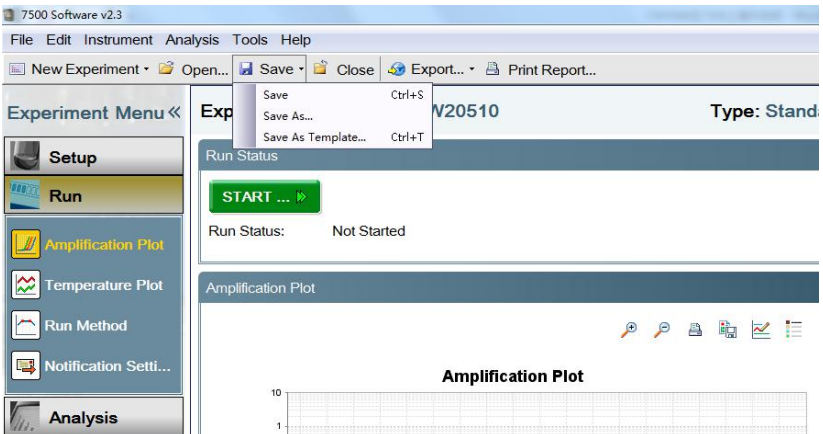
7500 Software v2.3

File Edit Instrument Analysis Tools Help

New Experiment · Open... Save · Close Export... · Print Report...

Save Ctrl+S
Save As...
Save As Template... Ctrl+T

Experiment Menu «

Exp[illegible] W20510

Type: Stand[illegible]

Setup

Run

Amplification Plot

Temperature Plot

Run Method

Notification Setti...

Analysis

Run Status

START ...

Run Status: Not Started

Amplification Plot

Amplification Plot

10

1